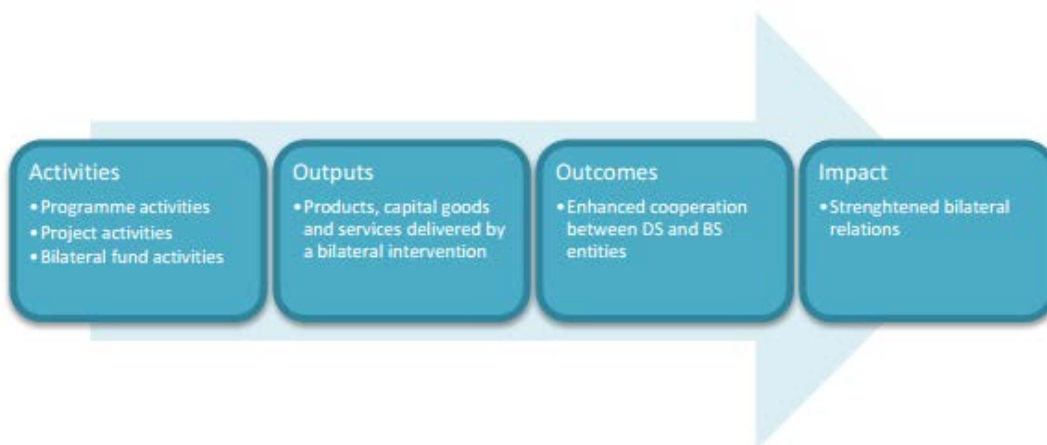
Activities
• Programme activities
• Project activities
• Bilateral fund activities

Outputs
• Products, capital goods and services delivered by a bilateral intervention

Outcomes
• Enhanced cooperation between DS and BS entities

Impact
• Strenghtened bilateral relations